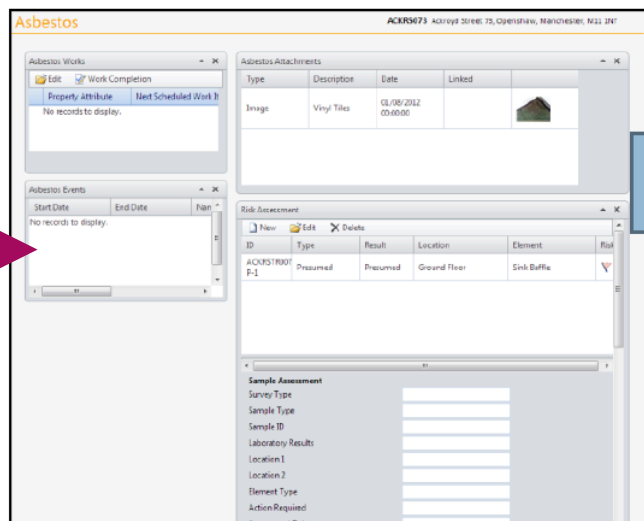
Asbestos

ACKR5073 Ackroyd Street 75, Openshaw, Manchester, M11 1NT

Asbestos Works

Edit Work Completion

| Property Attribute | Next Scheduled Work It |
|---|---|
| No records to display. | |

Asbestos Events

| Start Date | End Date | Nan |
|---|---|---|
| No records to display. | | |

Asbestos Attachments

| Type | Description | Date | Linked | |
|---|---|---|---|---|
| Image | Vinyl Tiles | 01/08/2012 00:00:00 | | |

Risk Assessment

New Edit Delete

| ID | Type | Result | Location | Element | Risk |
|---|---|---|---|---|---|
| ACKRSTR007 P-1 | Presumed | Presumed | Ground Floor | Sink Baffle | |

Sample Assessment
Survey Type
Sample Type
Sample ID
Laboratory Results
Location 1
Location 2
Element Type
Action Required